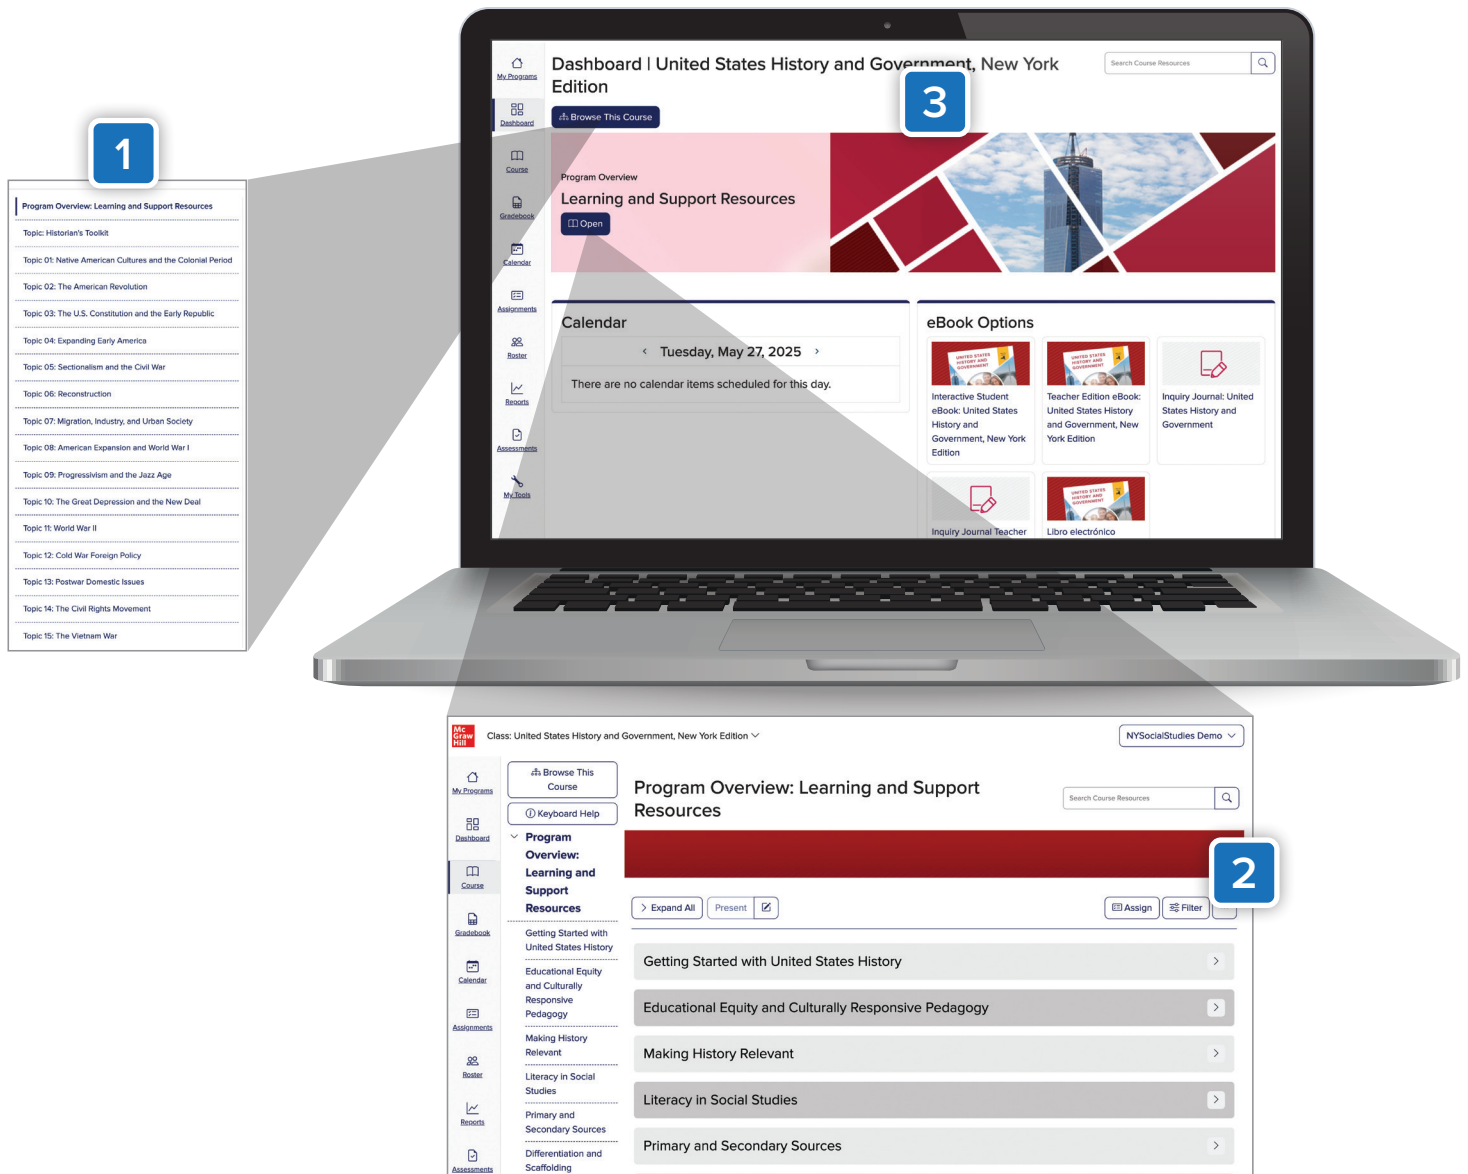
1

Program Overview: Learning and Support Resources
Topic: Historian's Toolkit
Topic 01: Native American Cultures and the Colonial Period
Topic 02: The American Revolution
Topic 03: The U.S. Constitution and the Early Republic
Topic 04: Expanding Early America
Topic 05: Sectionalism and the Civil War
Topic 06: Reconstruction
Topic 07: Migration, Industry, and Urban Society
Topic 08: American Expansion and World War I
Topic 09: Progressivism and the Jazz Age
Topic 10: The Great Depression and the New Deal
Topic 11: World War II
Topic 12: Cold War Foreign Policy
Topic 13: Postwar Domestic Issues
Topic 14: The Civil Rights Movement
Topic 15: The Vietnam War

My Programs
Dashboard
Course
Gradebook
Calendar
Assignments
Roster
Reports
Assessments
My Tools

Dashboard | United States History and Government, New York Edition
Search Course Resources
Browse This Course
3
Program Overview
Learning and Support Resources
Open

Calendar
Tuesday, May 27, 2025
There are no calendar items scheduled for this day.

eBook Options
Interactive Student eBook: United States History and Government, New York Edition
Teacher Edition eBook: United States History and Government, New York Edition
Inquiry Journal: United States History and Government
Inquiry Journal Teacher
Libro electrónico

Mc Graw Hill
Class: United States History and Government, New York Edition
NYSocialStudies Demo
My Programs
Dashboard
Course
Gradebook
Calendar
Assignments
Roster
Reports
Assessments
Browse This Course
Keyboard Help
Program Overview: Learning and Support Resources
Getting Started with United States History
Educational Equity and Culturally Responsive Pedagogy
Making History Relevant
Literacy in Social Studies
Primary and Secondary Sources
Differentiation and Scaffolding

Program Overview: Learning and Support Resources
Search Course Resources
2
Expand All
Present
Assign
Filter
Getting Started with United States History
Educational Equity and Culturally Responsive Pedagogy
Making History Relevant
Literacy in Social Studies
Primary and Secondary Sources